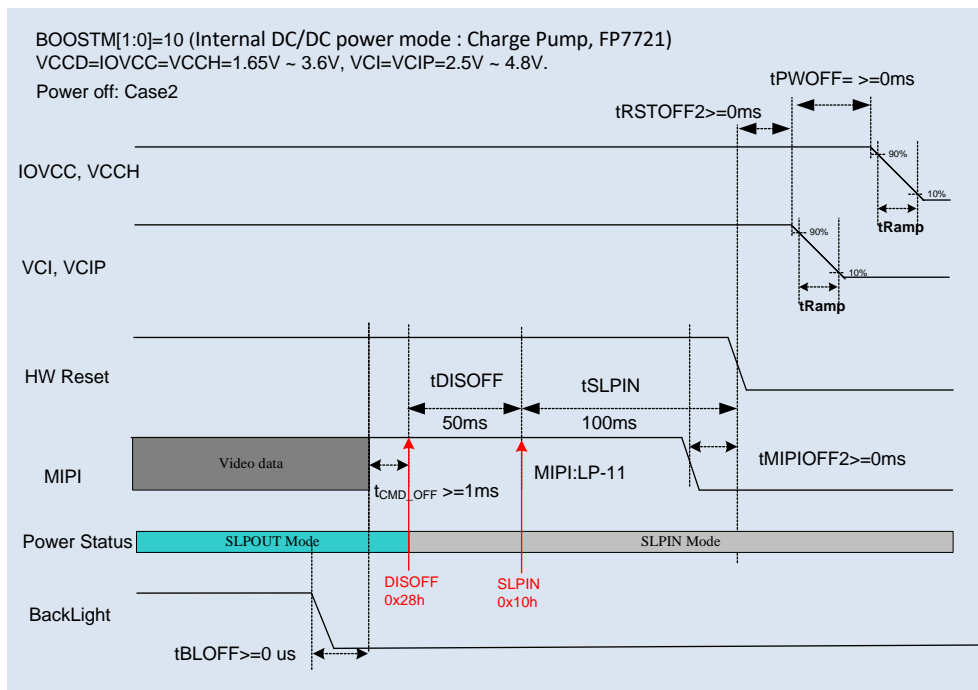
BOOSTM[1:0]=10 (Internal DC/DC power mode : Charge Pump, FP7721)
VCCD=IOVCC=VCCH=1.65V ~ 3.6V, VCI=VCIP=2.5V ~ 4.8V.

Power off: Case2

tPWOFF= >=0ms

tRSTOFF2>=0ms

IOVCC, VCCH

90%

10%

tRamp

90%

VCI, VCIP

10%

tRamp

HW Reset

tDISOFF

tSLPIN

50ms

100ms

MIPI

Video data

MIPI:LP-11

tMIPIOFF2>=0ms

$t_{CMD\_OFF}$ >=1ms

Power Status

SLPOUT Mode

SLPIN Mode

DISOFF
0x28h

SLPIN
0x10h

BackLight

tBLOFF>=0 us